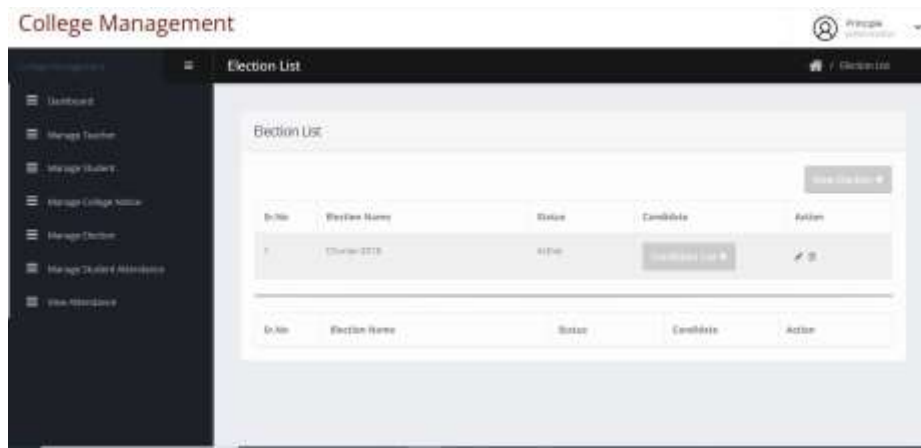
College Management

Principle

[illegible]

Election List

/ Election List

Dashboard

Manage Teacher

Manage Student

Manage College Notice

Manage Election

Manage Student Attendance

View Attendance

Election List

New Election

| Sr.No | Election Name | Status | Candidate | Action |
|---|---|---|---|---|
| 1 | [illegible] 2018 | Active | Candidate List | |

| Sr.No | Election Name | Status | Candidate | Action |
|---|---|---|---|---|